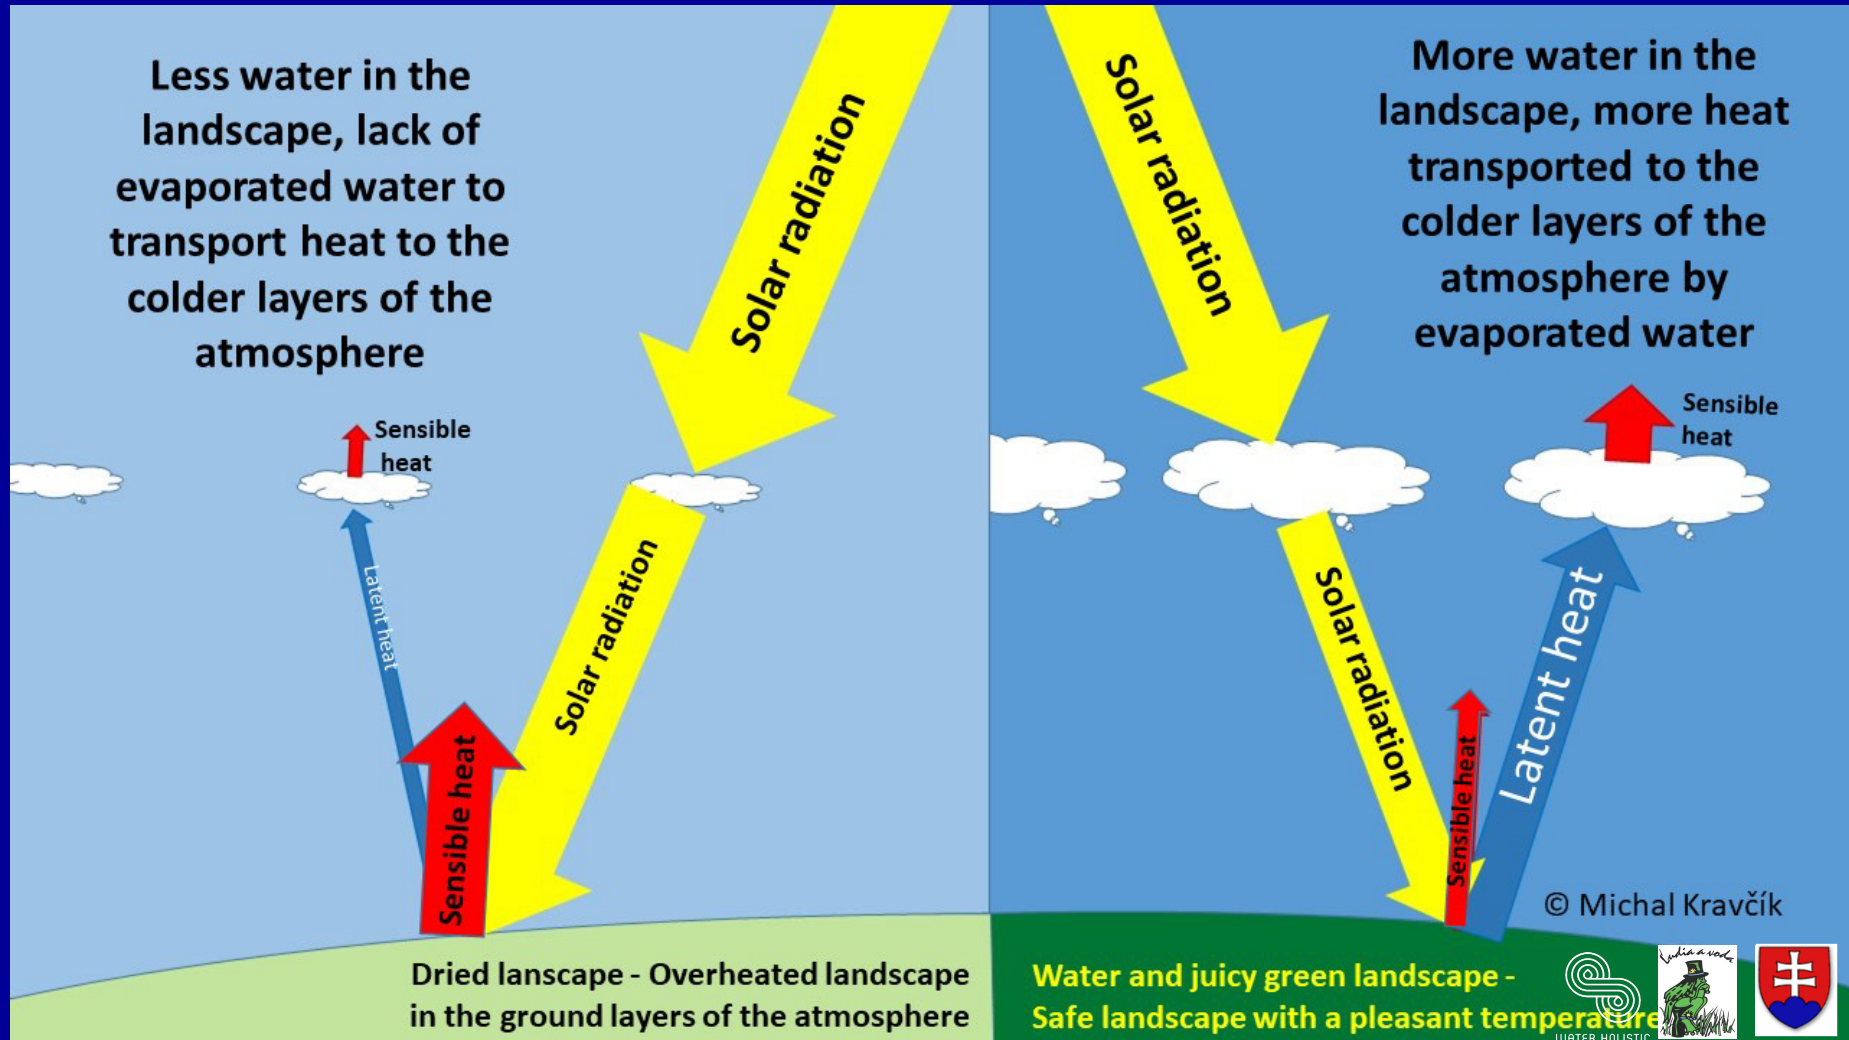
Less water in the landscape, lack of evaporated water to transport heat to the colder layers of the atmosphere

Solar radiation

Solar radiation

More water in the landscape, more heat transported to the colder layers of the atmosphere by evaporated water

Sensible heat

Sensible heat

Latent heat

Sensible heat

Solar radiation

Solar radiation

Sensible heat

Latent heat

© Michal Kravčík

Dried lanscape - Overheated landscape in the ground layers of the atmosphere

Water and juicy green landscape - Safe landscape with a pleasant temperature

Ľudia a voda

WATER HOLISTIC